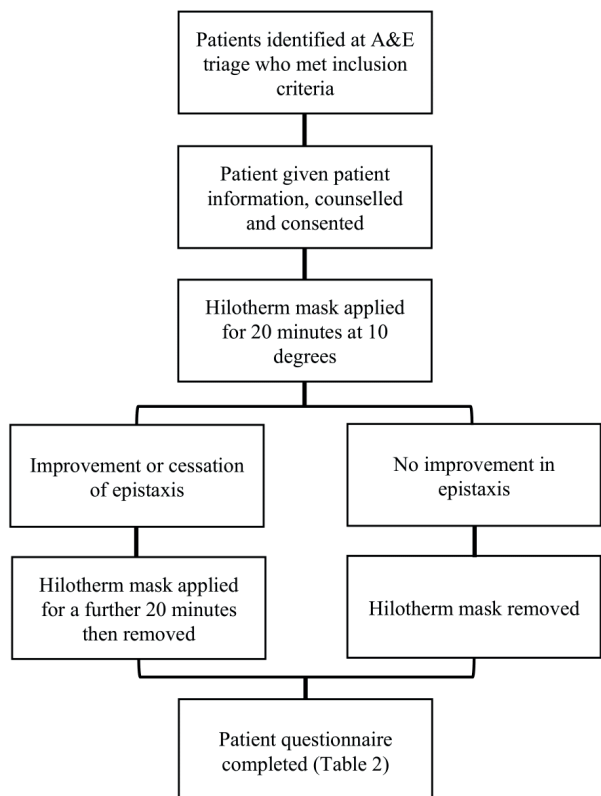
Patients identified at A&E triage who met inclusion criteria

Patient given patient information, counselled and consented

Hilotherm mask applied for 20 minutes at 10 degrees

Improvement or cessation of epistaxis

Hilotherm mask applied for a further 20 minutes then removed

No improvement in epistaxis

Hilotherm mask removed

Patient questionnaire completed (Table 2)